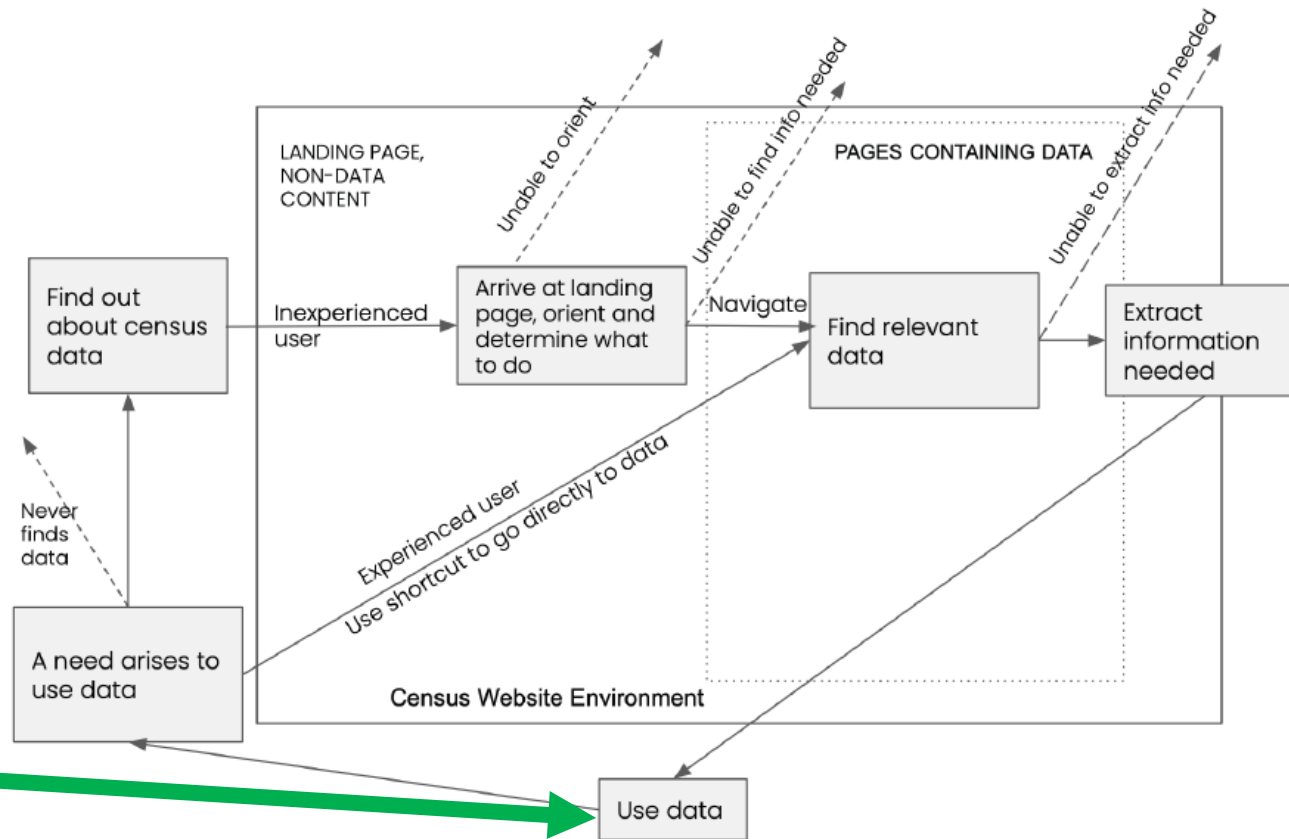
LANDING PAGE, NON-DATA CONTENT

Unable to orient

Unable to find info needed

PAGES CONTAINING DATA

Unable to extract info needed

Find out about census data

Inexperienced user

Arrive at landing page, orient and determine what to do

Navigate

Find relevant data

Extract information needed

Never finds data

Experienced user

Use shortcut to go directly to data

A need arises to use data

Census Website Environment

Use data